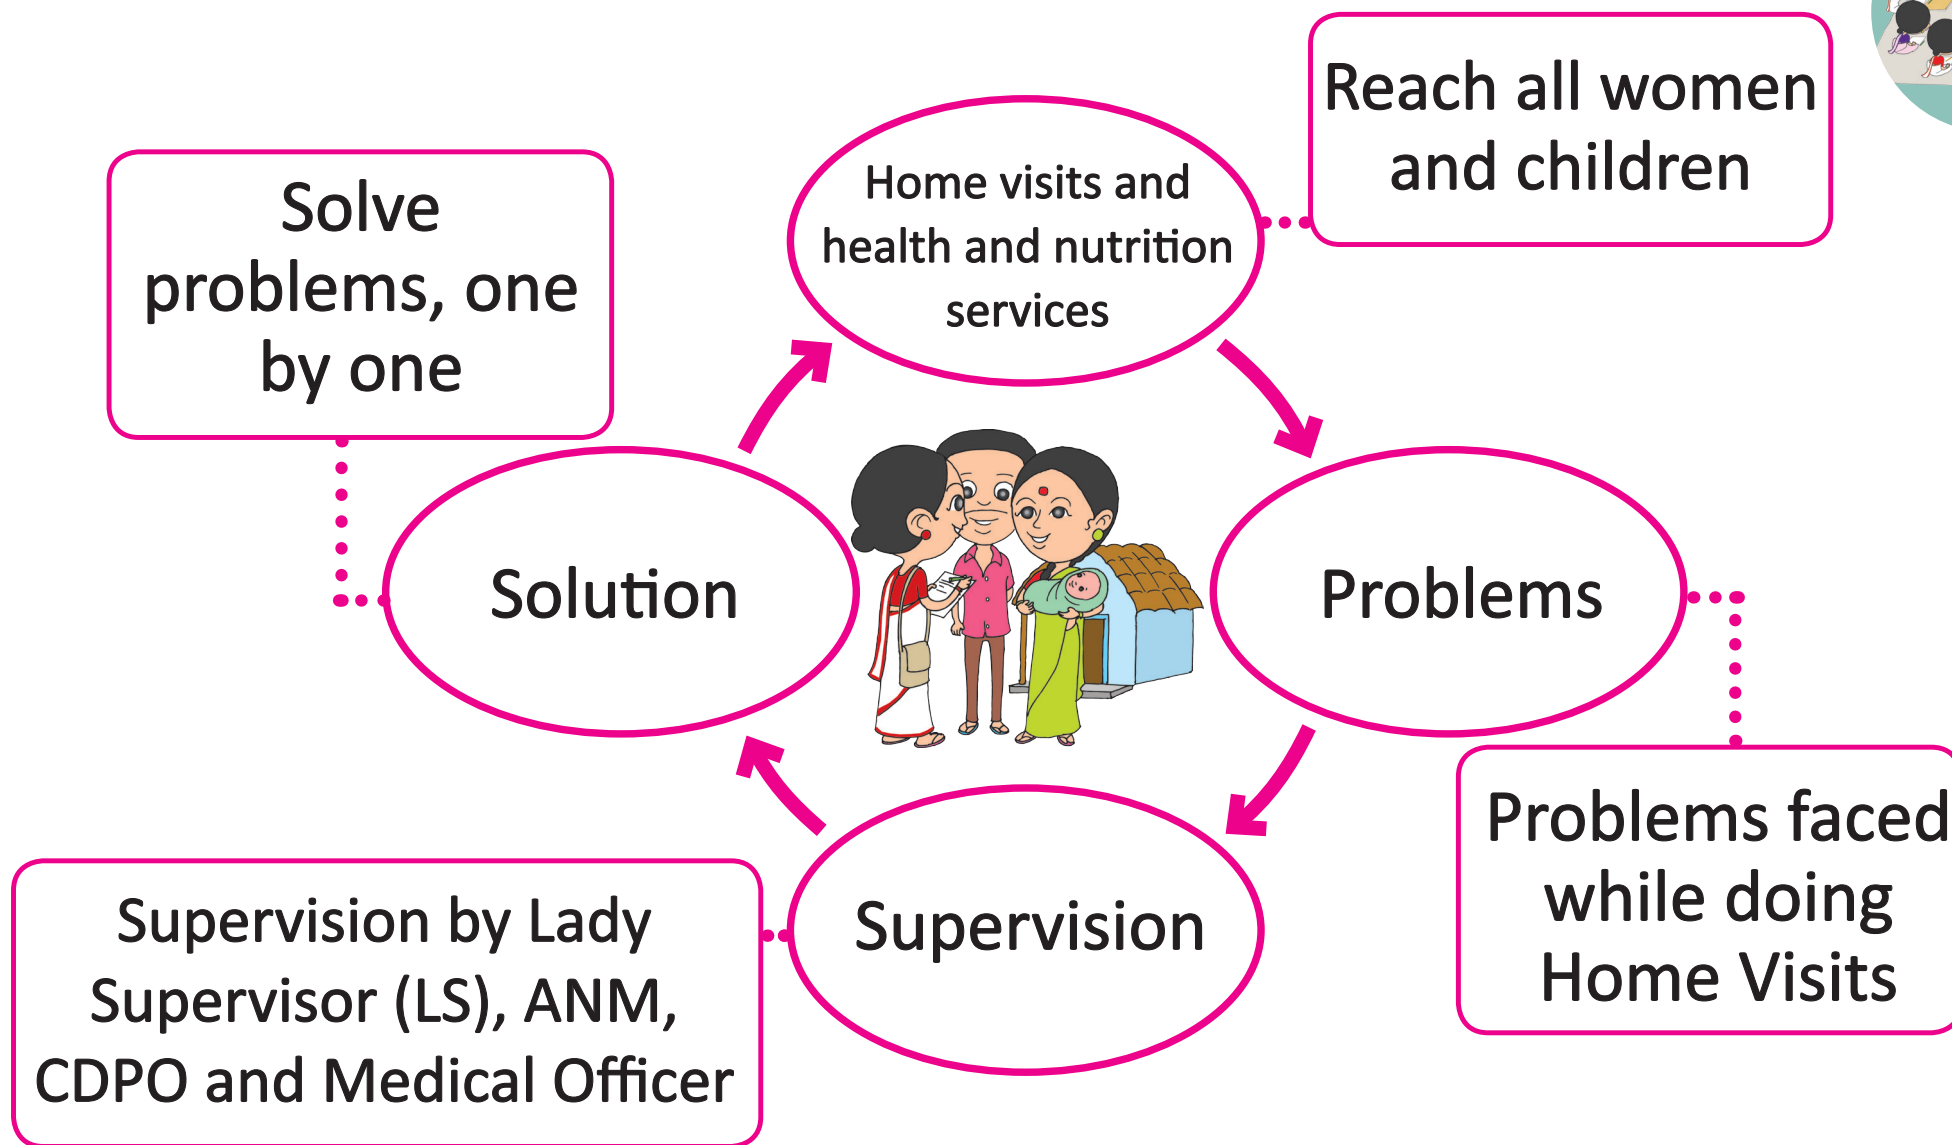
Reach all women and children

Solve problems, one by one

Home visits and health and nutrition services

Solution

Problems

Supervision

Problems faced while doing Home Visits

Supervision by Lady Supervisor (LS), ANM, CDPO and Medical Officer